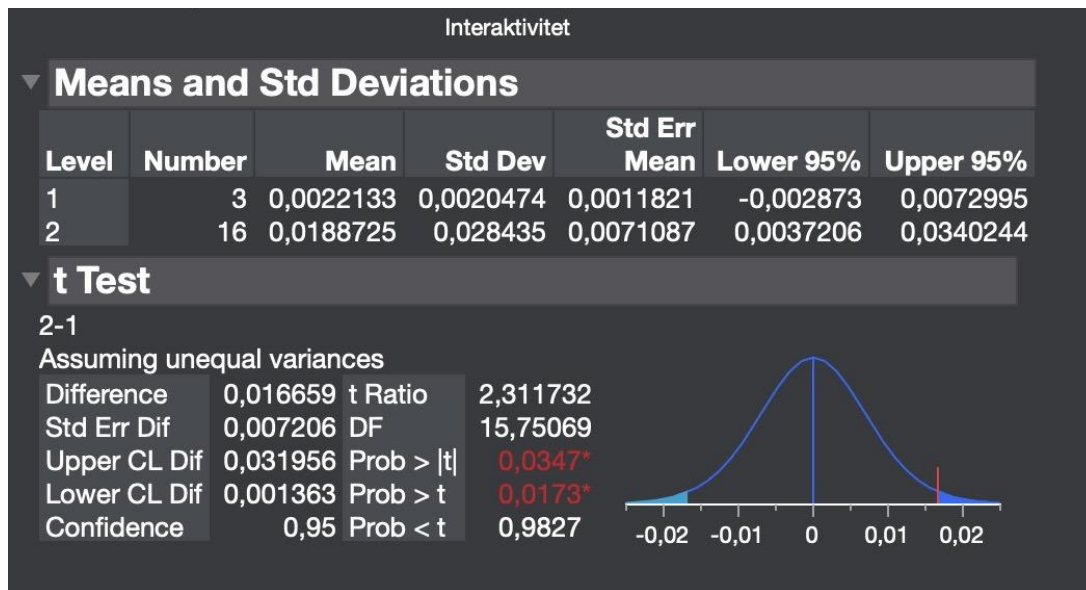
Interaktivitet

Means and Std Deviations

| Level | Number | Mean | Std Dev | Std Err Mean | Lower 95% | Upper 95% |
|---|---|---|---|---|---|---|
| 1 | 3 | 0,0022133 | 0,0020474 | 0,0011821 | -0,002873 | 0,0072995 |
| 2 | 16 | 0,0188725 | 0,028435 | 0,0071087 | 0,0037206 | 0,0340244 |

t Test

2-1

Assuming unequal variances

| | | | |
|---|---|---|---|
| Difference | 0,016659 | t Ratio | 2,311732 |
| Std Err Dif | 0,007206 | DF | 15,75069 |
| Upper CL Dif | 0,031956 | Prob > \|t\| | 0,0347* |
| Lower CL Dif | 0,001363 | Prob > t | 0,0173* |
| Confidence | 0,95 | Prob < t | 0,9827 |

-0,02 -0,01 0 0,01 0,02